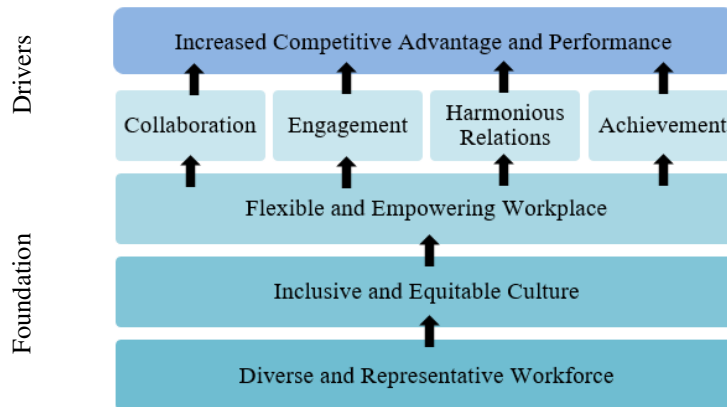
Drivers

Foundation

Increased Competitive Advantage and Performance

Collaboration

Engagement

Harmonious Relations

Achievement

Flexible and Empowering Workplace

Inclusive and Equitable Culture

Diverse and Representative Workforce